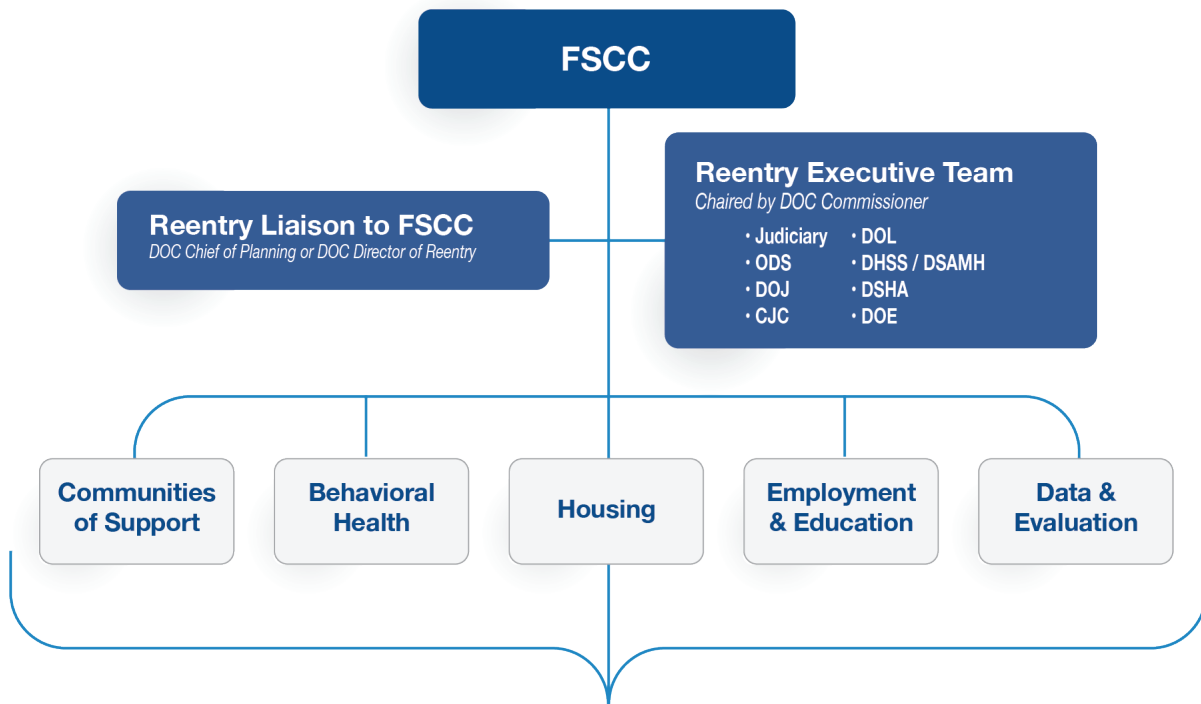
FSCC

Reentry Liaison to FSCC
DOC Chief of Planning or DOC Director of Reentry

Reentry Executive Team
Chaired by DOC Commissioner

• Judiciary
• ODS
• DOJ
• CJC
• DOL
• DHSS / DSAMH
• DSHA
• DOE

Communities of Support

Behavioral Health

Housing

Employment & Education

Data & Evaluation